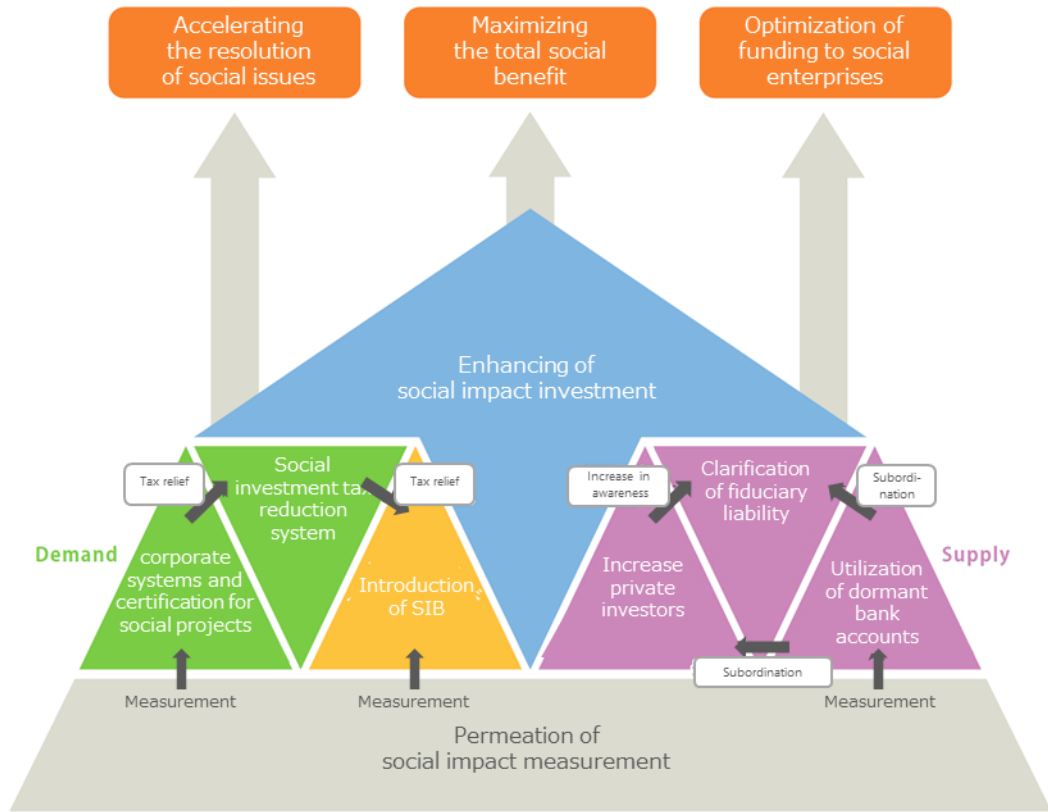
Accelerating the resolution of social issues

Maximizing the total social benefit

Optimization of funding to social enterprises

Enhancing of social impact investment

Tax relief

Social investment tax reduction system

Tax relief

Demand

corporate systems and certification for social projects

Introduction of SIB

Increase in awareness

Clarification of fiduciary liability

Subordi-nation

Supply

Increase private investors

Utilization of dormant bank accounts

Subordination

Measurement

Measurement

Measurement

Permeation of social impact measurement